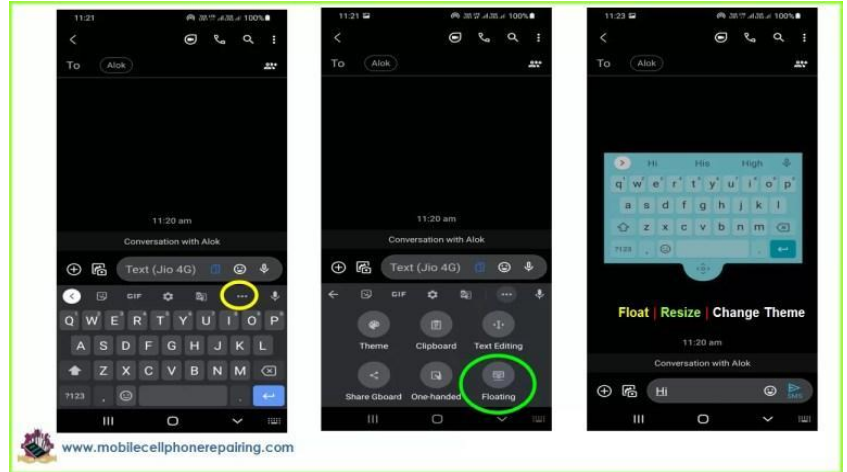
11:21
100%
To Alok
11:20 am
Conversation with Alok
Text (Jio 4G)
GIF
Q W E R T Y U I O P
A S D F G H J K L
Z X C V B N M
?123

11:21
100%
To Alok
11:20 am
Conversation with Alok
Text (Jio 4G)
GIF
Theme
Clipboard
Text Editing
Share Gboard
One-handed
Floating

11:23
100%
To Alok
Hi
His
High
q w e r t y u i o p
a s d f g h j k l
z x c v b n m
?123
Float | Resize | Change Theme
11:20 am
Conversation with Alok
Hi
SMS

www.mobilecellphonerepairing.com